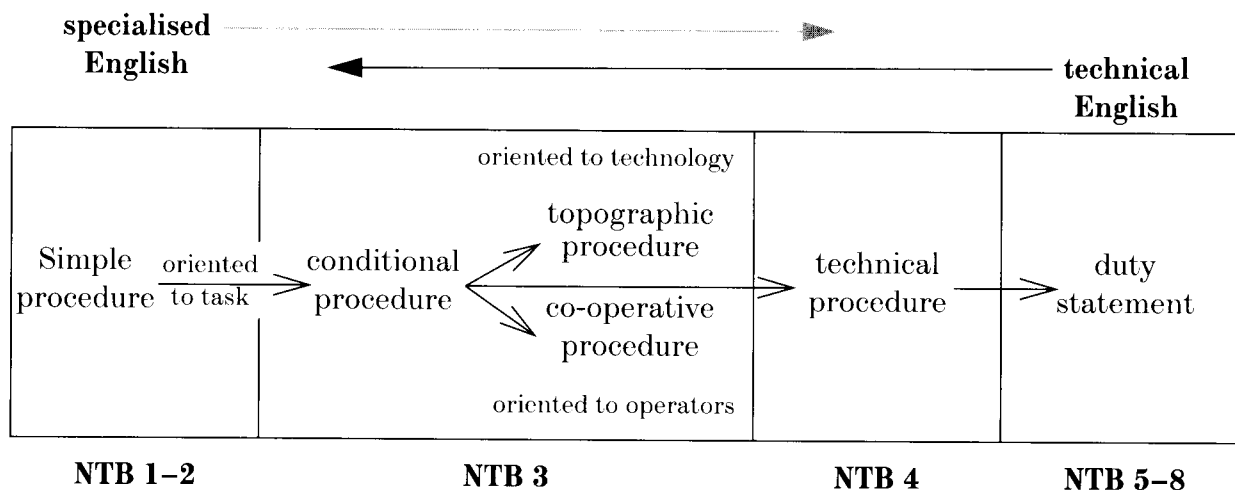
specialised English

technical English

Simple procedure

oriented to task

conditional procedure

oriented to technology

topographic procedure

co-operative procedure

oriented to operators

technical procedure

duty statement

NTB 1–2

NTB 3

NTB 4

NTB 5–8